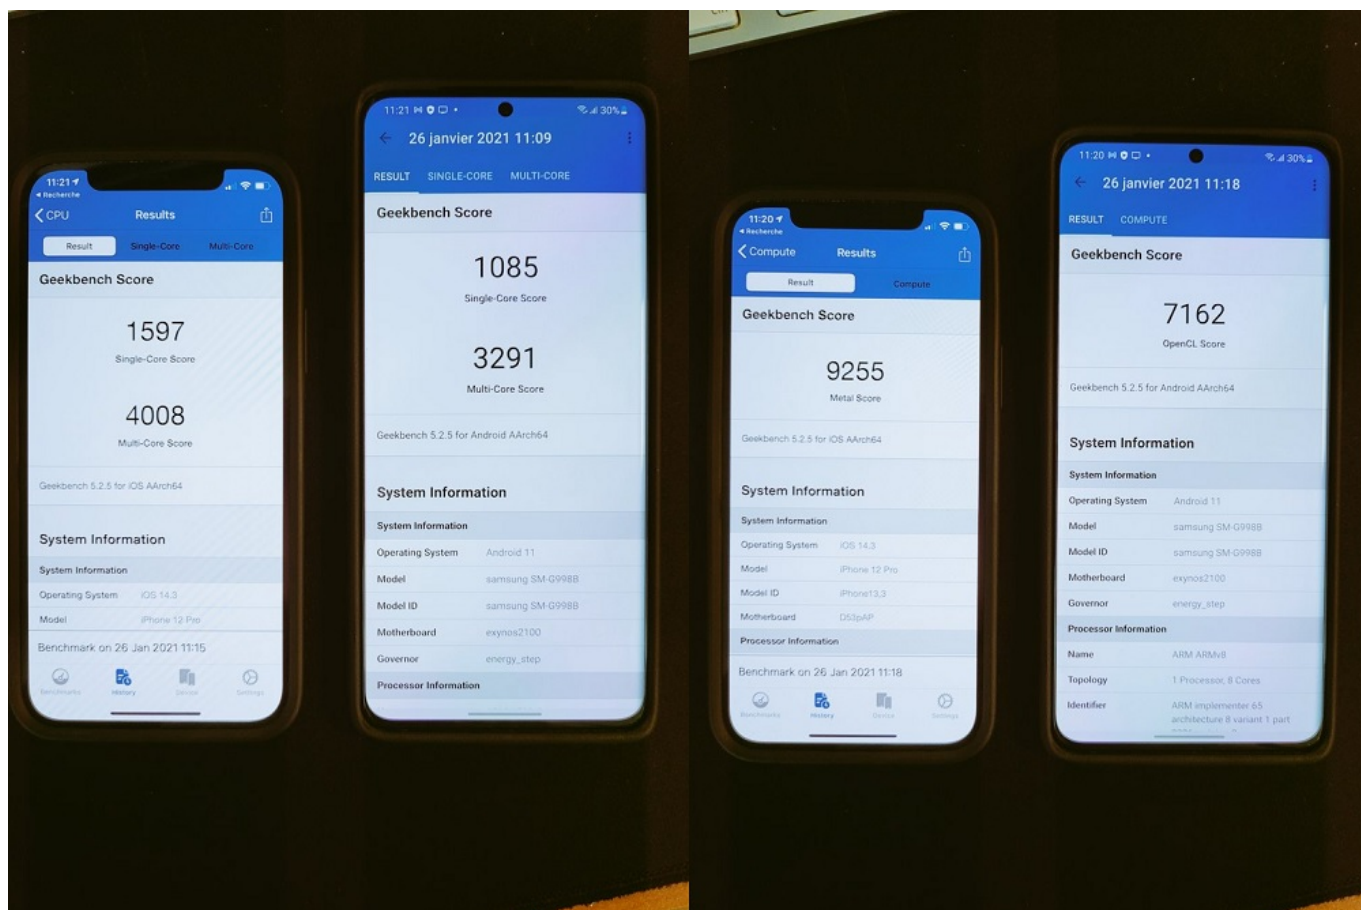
11:21
◂ Recherche
< CPU Results
Result Single-Core Multi-Core
Geekbench Score
1597
Single-Core Score
4008
Multi-Core Score
Geekbench 5.2.5 for iOS AArch64
System Information
System Information
Operating System iOS 14.3
Model iPhone 12 Pro
Benchmark on 26 Jan 2021 11:15
Benchmarks History Device Settings

11:21 30%
26 janvier 2021 11:09
RESULT SINGLE-CORE MULTI-CORE
Geekbench Score
1085
Single-Core Score
3291
Multi-Core Score
Geekbench 5.2.5 for Android AArch64
System Information
System Information
Operating System Android 11
Model samsung SM-G998B
Model ID samsung SM-G998B
Motherboard exynos2100
Governor energy_step
Processor Information

11:20
◂ Recherche
< Compute Results
Result Compute
Geekbench Score
9255
Metal Score
Geekbench 5.2.5 for iOS AArch64
System Information
System Information
Operating System iOS 14.3
Model iPhone 12 Pro
Model ID iPhone13,3
Motherboard D53pAP
Processor Information
Benchmark on 26 Jan 2021 11:18
Benchmarks History Device Settings

11:20 30%
26 janvier 2021 11:18
RESULT COMPUTE
Geekbench Score
7162
OpenCL Score
Geekbench 5.2.5 for Android AArch64
System Information
System Information
Operating System Android 11
Model samsung SM-G998B
Model ID samsung SM-G998B
Motherboard exynos2100
Governor energy_step
Processor Information
Name ARM ARMv8
Topology 1 Processor, 8 Cores
Identifier ARM implementer 65 architecture 8 variant 1 part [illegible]